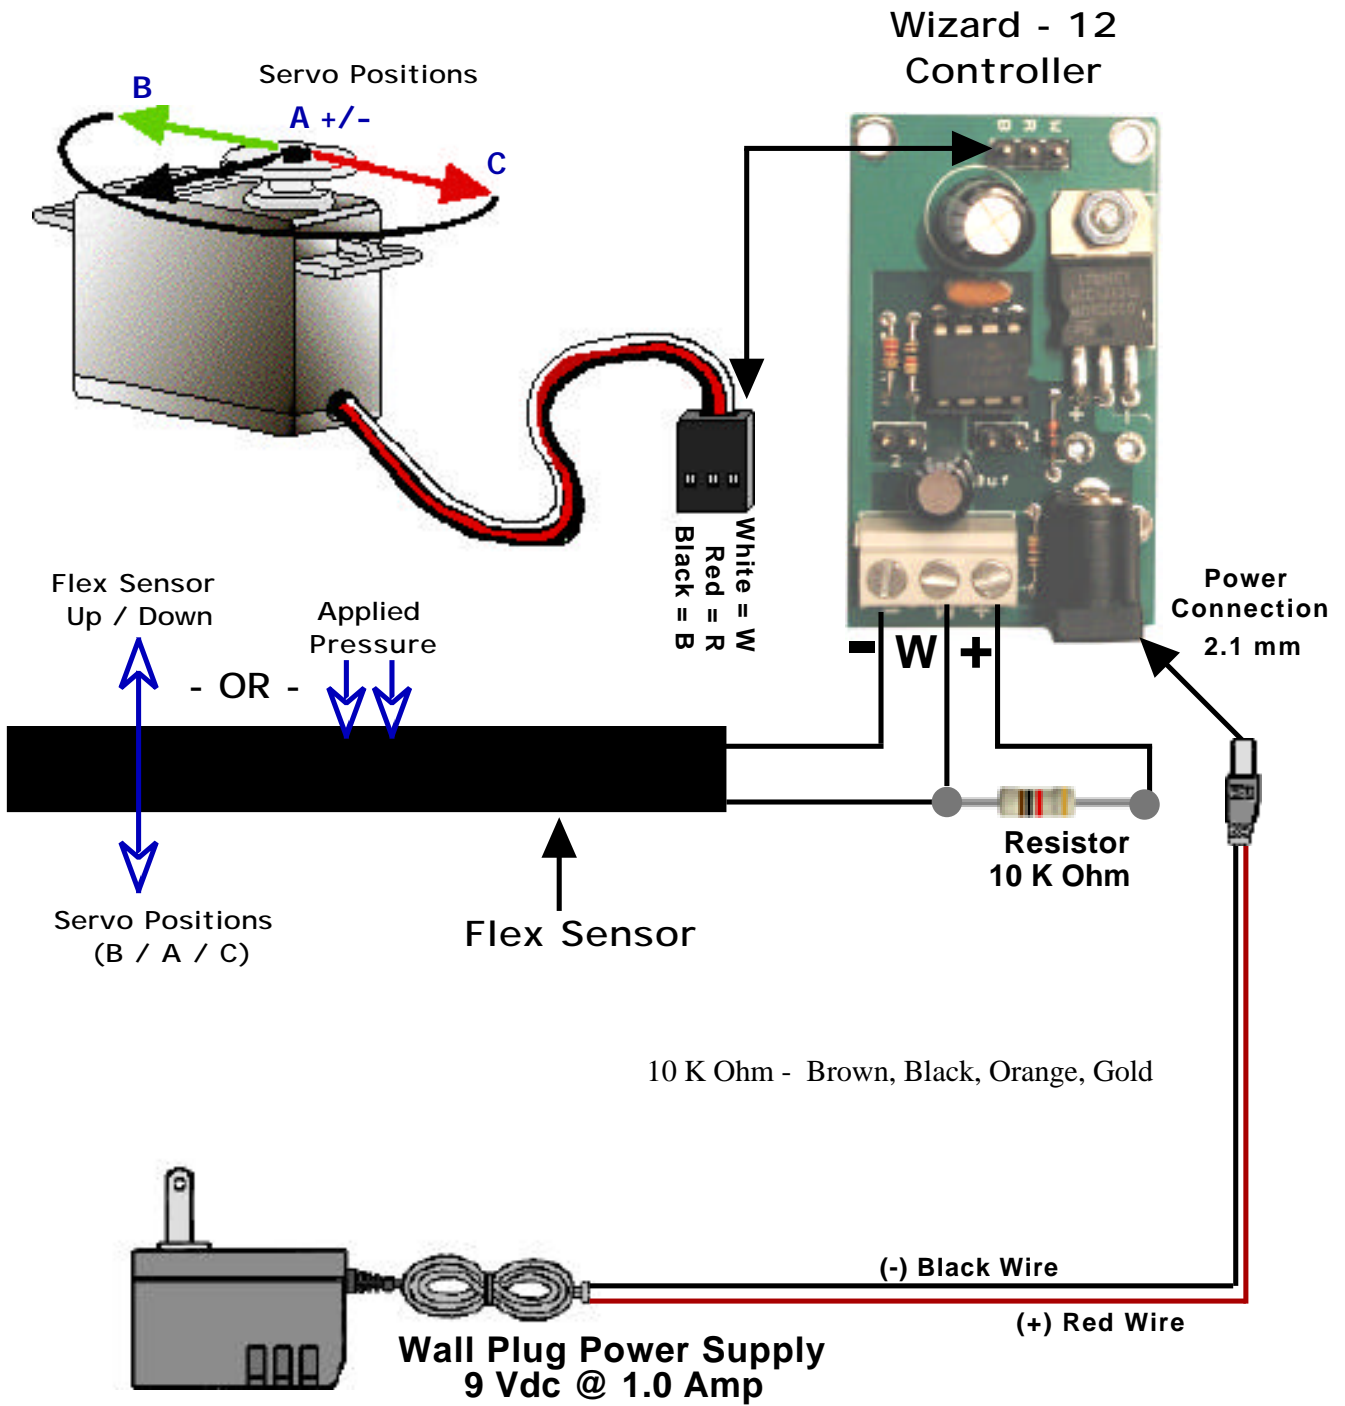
Wizard - 12
Controller

Servo Positions

B

A +/-

C

White = W
Red = R
Black = B

Flex Sensor
Up / Down

Applied
Pressure

- OR -

- W +

Power
Connection
2.1 mm

Resistor
10 K Ohm

Servo Positions
(B / A / C)

Flex Sensor

10 K Ohm - Brown, Black, Orange, Gold

(-) Black Wire

(+) Red Wire

Wall Plug Power Supply
9 Vdc @ 1.0 Amp